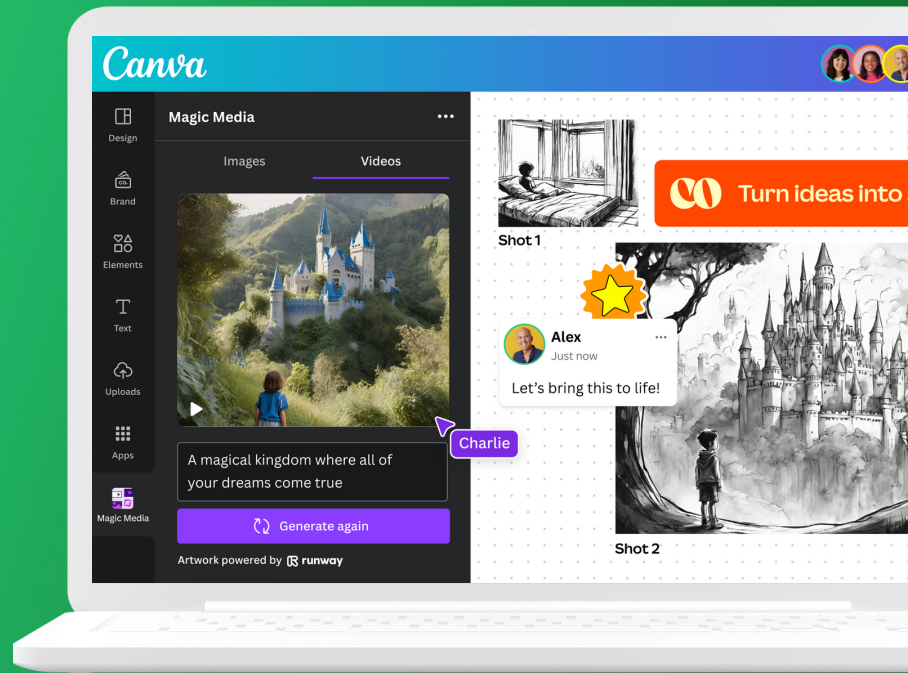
Canva

Design
Brand
Elements
Text
Uploads
Apps
Magic Media

Magic Media ...

Images
Videos

A magical kingdom where all of your dreams come true

Generate again

Artwork powered by runway

Charlie

Shot 1

Turn ideas into

Alex
Just now
Let's bring this to life!

Shot 2